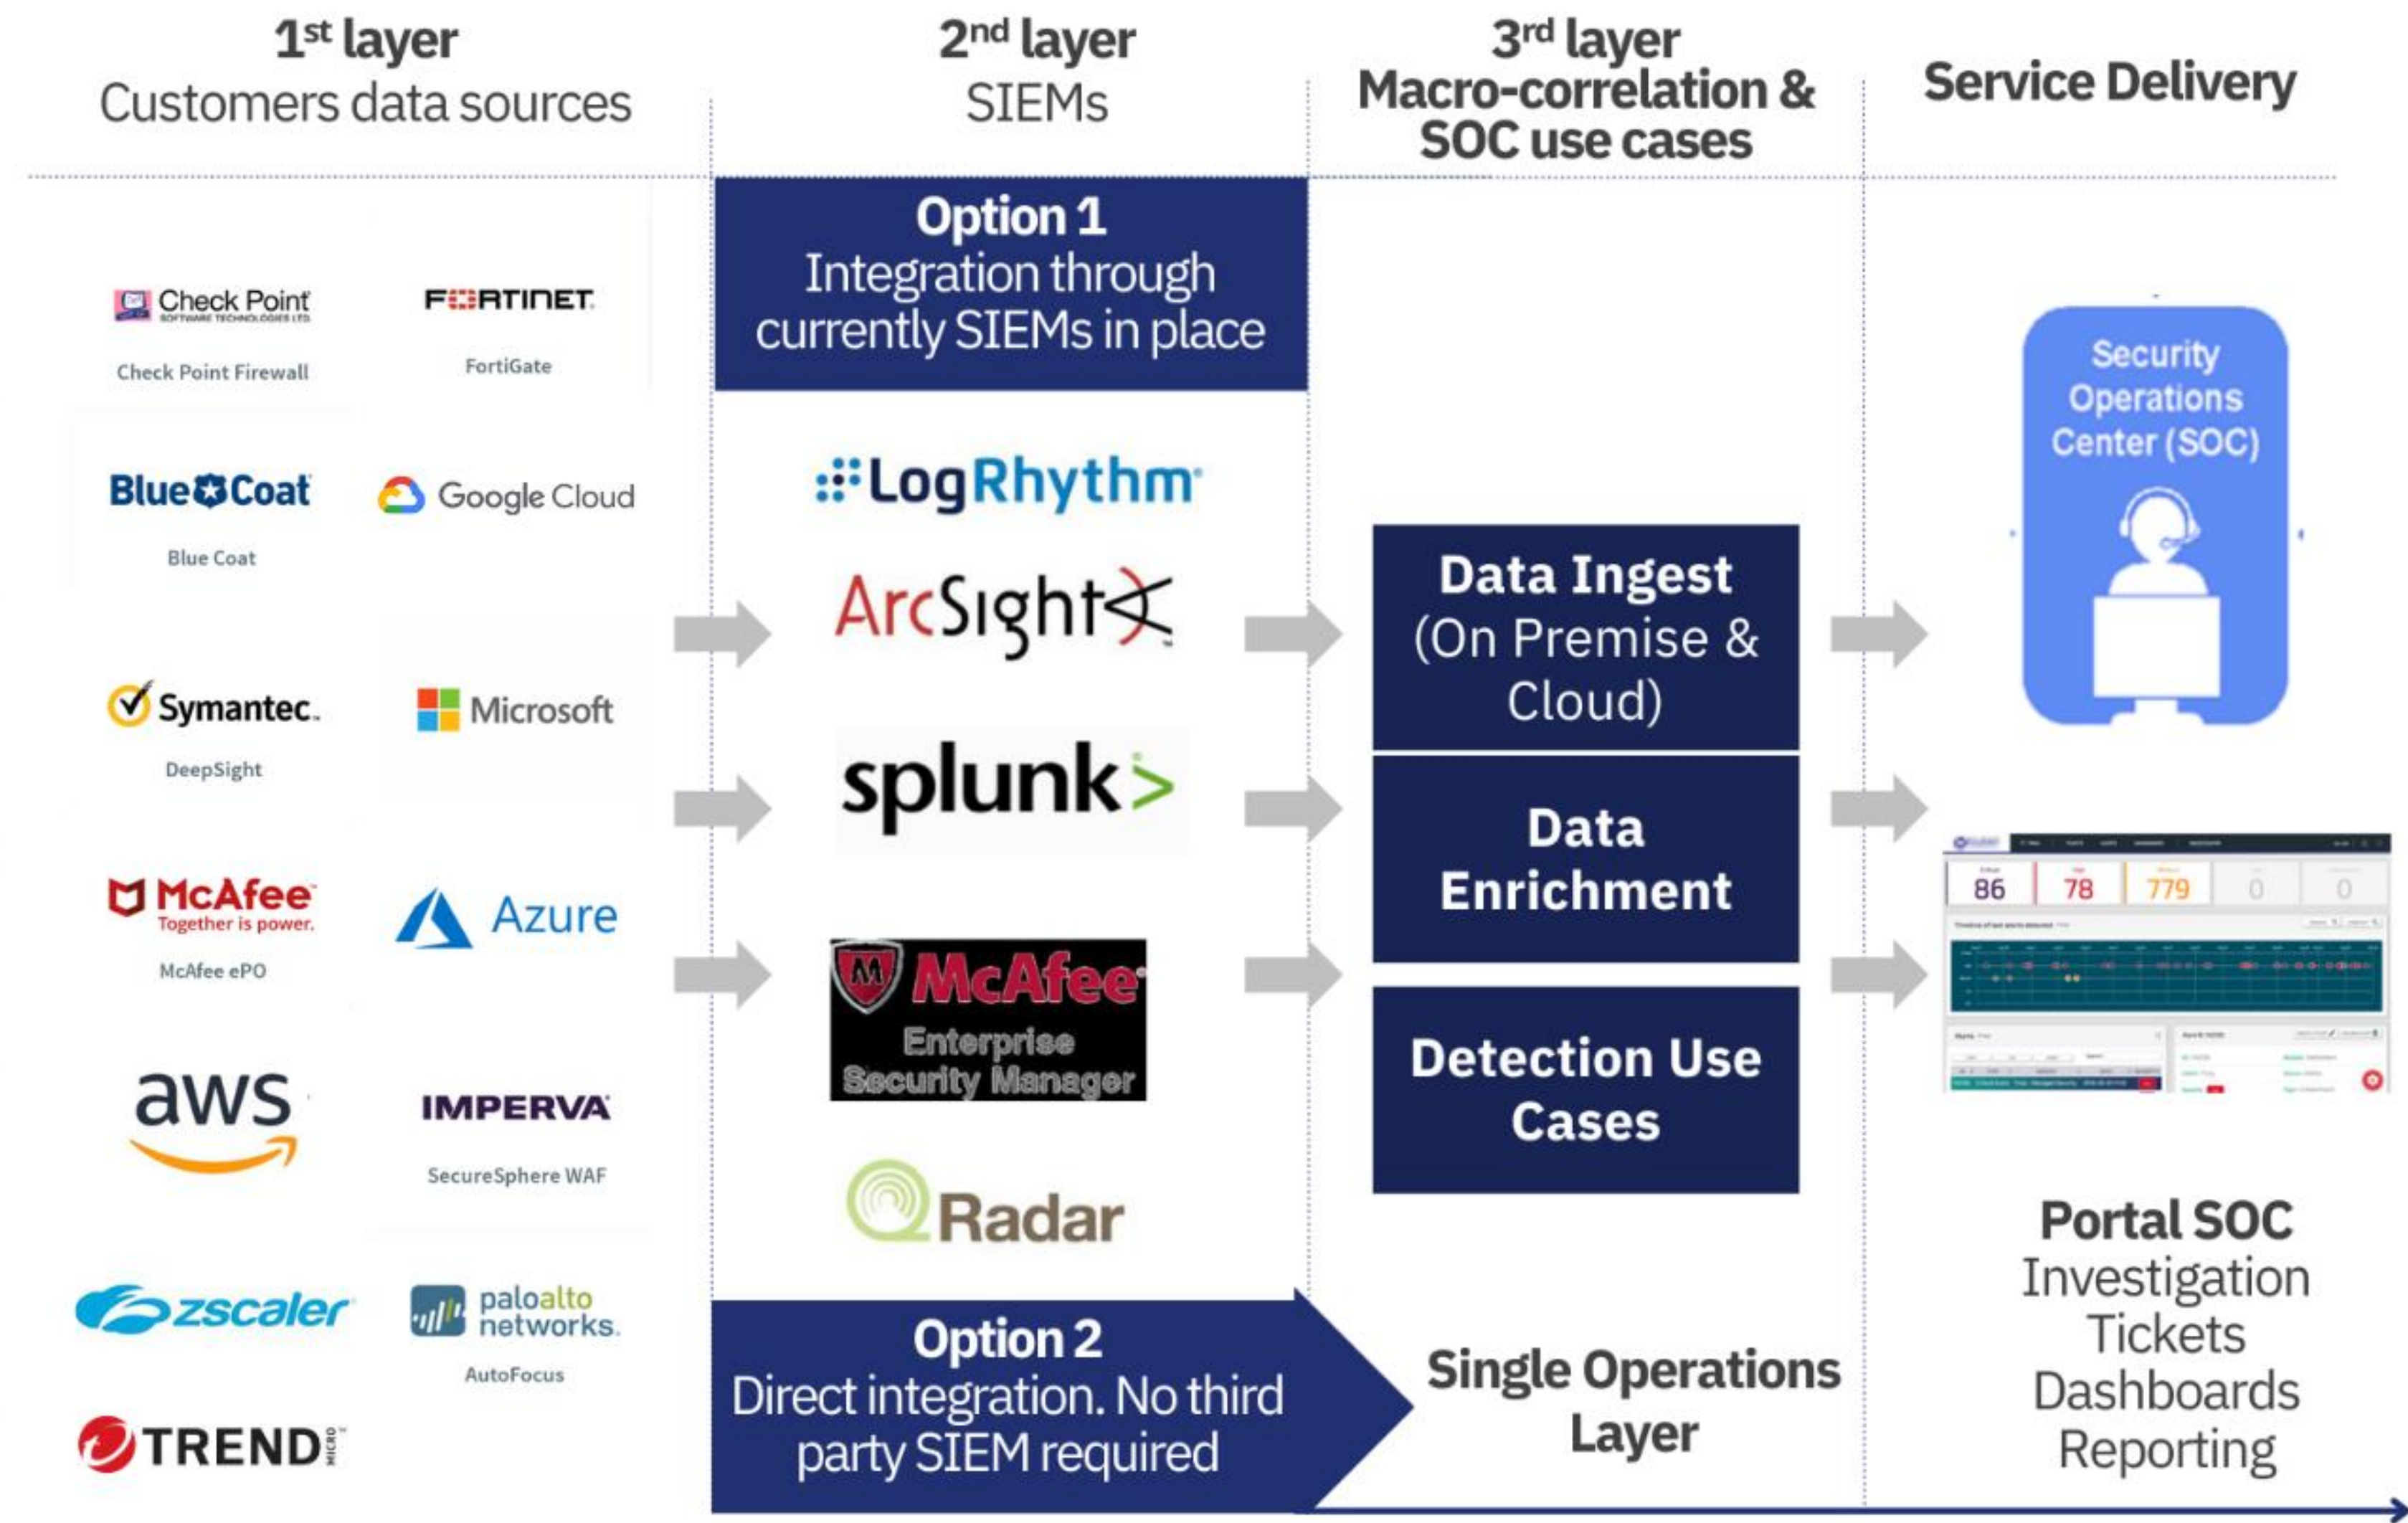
1st layer
Customers data sources

2nd layer
SIEMs

3rd layer
Macro-correlation & SOC use cases

Service Delivery

Check Point SOFTWARE TECHNOLOGIES LTD.
Check Point Firewall

FORTINET
FortiGate

Blue Coat
Blue Coat

Google Cloud

Symantec.
DeepSight

Microsoft

McAfee Together is power.
McAfee ePO

Azure

aws

IMPERVA
SecureSphere WAF

zscaler

paloalto networks.
AutoFocus

TREND MICRO

Option 1
Integration through currently SIEMs in place

LogRhythm

ArcSight

splunk>

McAfee Enterprise Security Manager

QRadar

Option 2
Direct integration. No third party SIEM required

Data Ingest (On Premise & Cloud)

Data Enrichment

Detection Use Cases

Single Operations Layer

Security Operations Center (SOC)

86 78 779 0 0

Portal SOC
Investigation
Tickets
Dashboards
Reporting